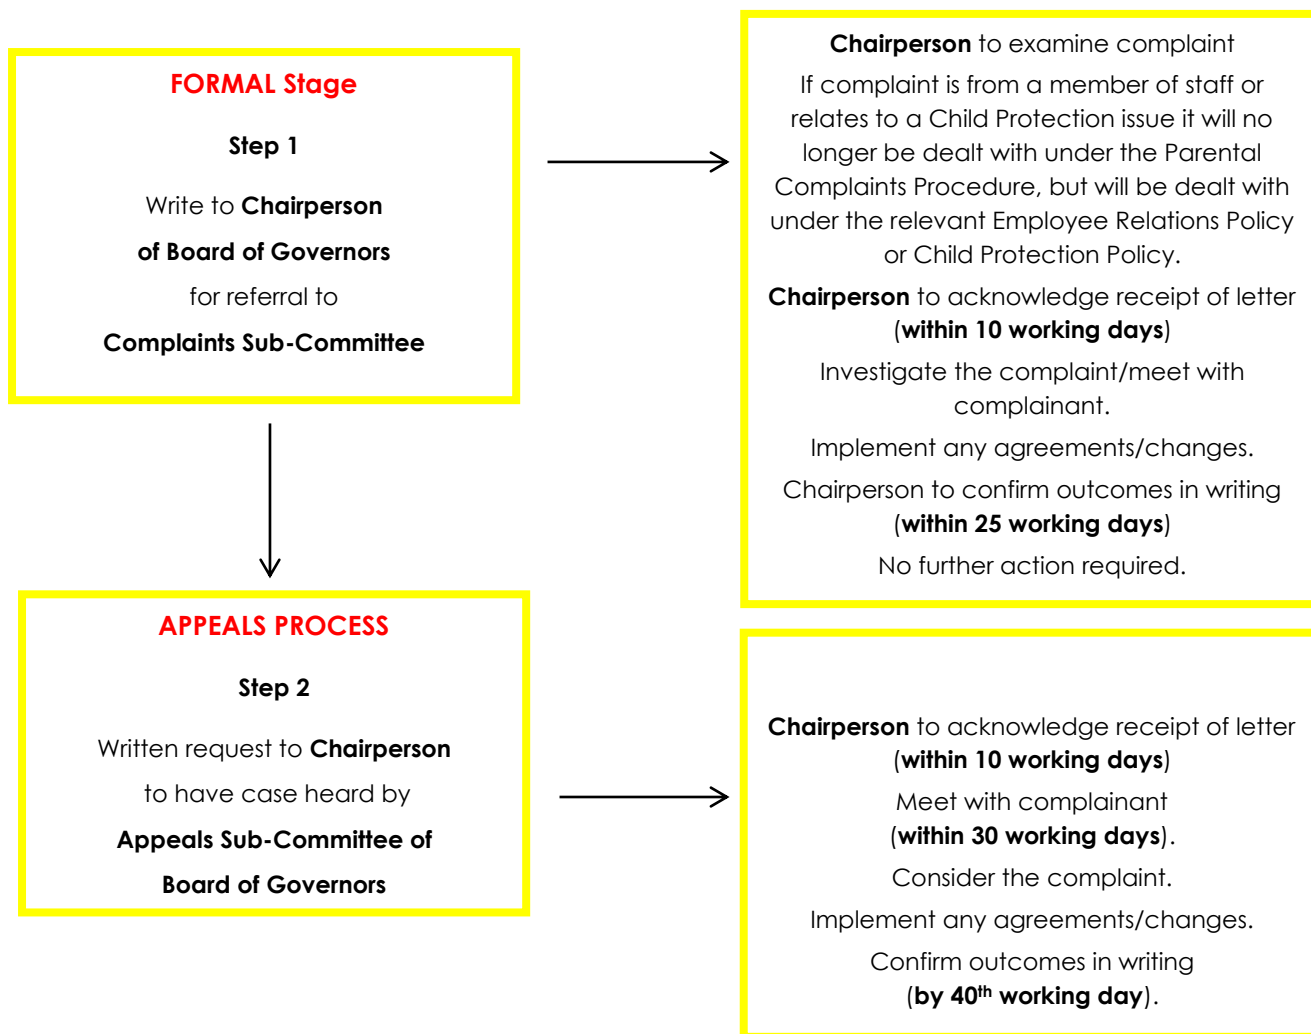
FORMAL Stage

Step 1

Write to Chairperson of Board of Governors for referral to Complaints Sub-Committee

Chairperson to examine complaint

If complaint is from a member of staff or relates to a Child Protection issue it will no longer be dealt with under the Parental Complaints Procedure, but will be dealt with under the relevant Employee Relations Policy or Child Protection Policy.

Chairperson to acknowledge receipt of letter (within 10 working days)

Investigate the complaint/meet with complainant.

Implement any agreements/changes.

Chairperson to confirm outcomes in writing (within 25 working days)

No further action required.

APPEALS PROCESS

Step 2

Written request to Chairperson to have case heard by Appeals Sub-Committee of Board of Governors

Chairperson to acknowledge receipt of letter (within 10 working days)

Meet with complainant (within 30 working days).

Consider the complaint.

Implement any agreements/changes.

Confirm outcomes in writing (by 40$^{th}$ working day).